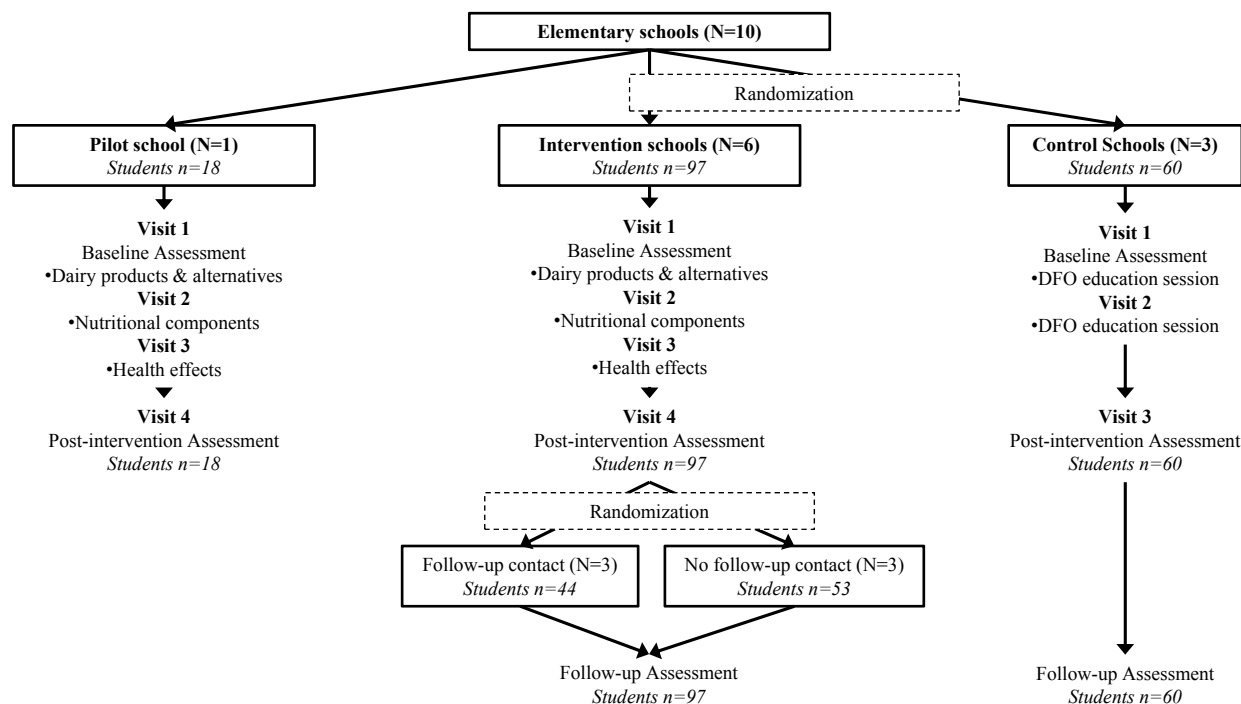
Elementary schools (N=10)

Randomization

Pilot school (N=1)
*Students n=18*

Visit 1
Baseline Assessment
•Dairy products & alternatives
Visit 2
•Nutritional components
Visit 3
•Health effects
Visit 4
Post-intervention Assessment
*Students n=18*

Intervention schools (N=6)
*Students n=97*

Visit 1
Baseline Assessment
•Dairy products & alternatives
Visit 2
•Nutritional components
Visit 3
•Health effects
Visit 4
Post-intervention Assessment
*Students n=97*

Randomization

Follow-up contact (N=3)
*Students n=44*

No follow-up contact (N=3)
*Students n=53*

Follow-up Assessment
*Students n=97*

Control Schools (N=3)
*Students n=60*

Visit 1
Baseline Assessment
•DFO education session
Visit 2
•DFO education session
Visit 3
Post-intervention Assessment
*Students n=60*

Follow-up Assessment
*Students n=60*